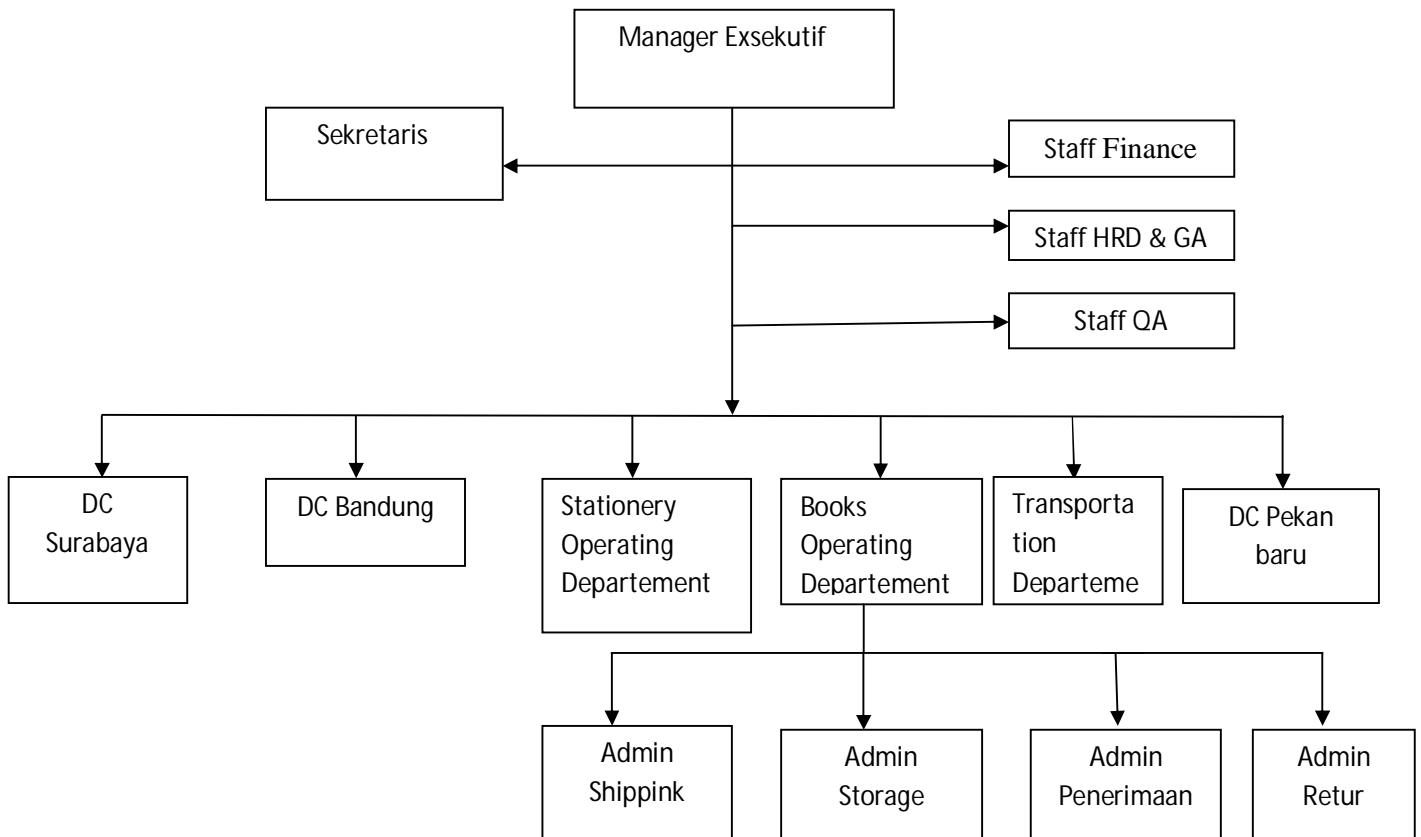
Manager Exsekutif

Sekretaris

Staff Finance

Staff HRD & GA

Staff QA

DC Surabaya

DC Bandung

Stationery Operating Departement

Books Operating Departement

Transporta tion Departeme

DC Pekan baru

Admin Shippink

Admin Storage

Admin Penerimaan

Admin Retur